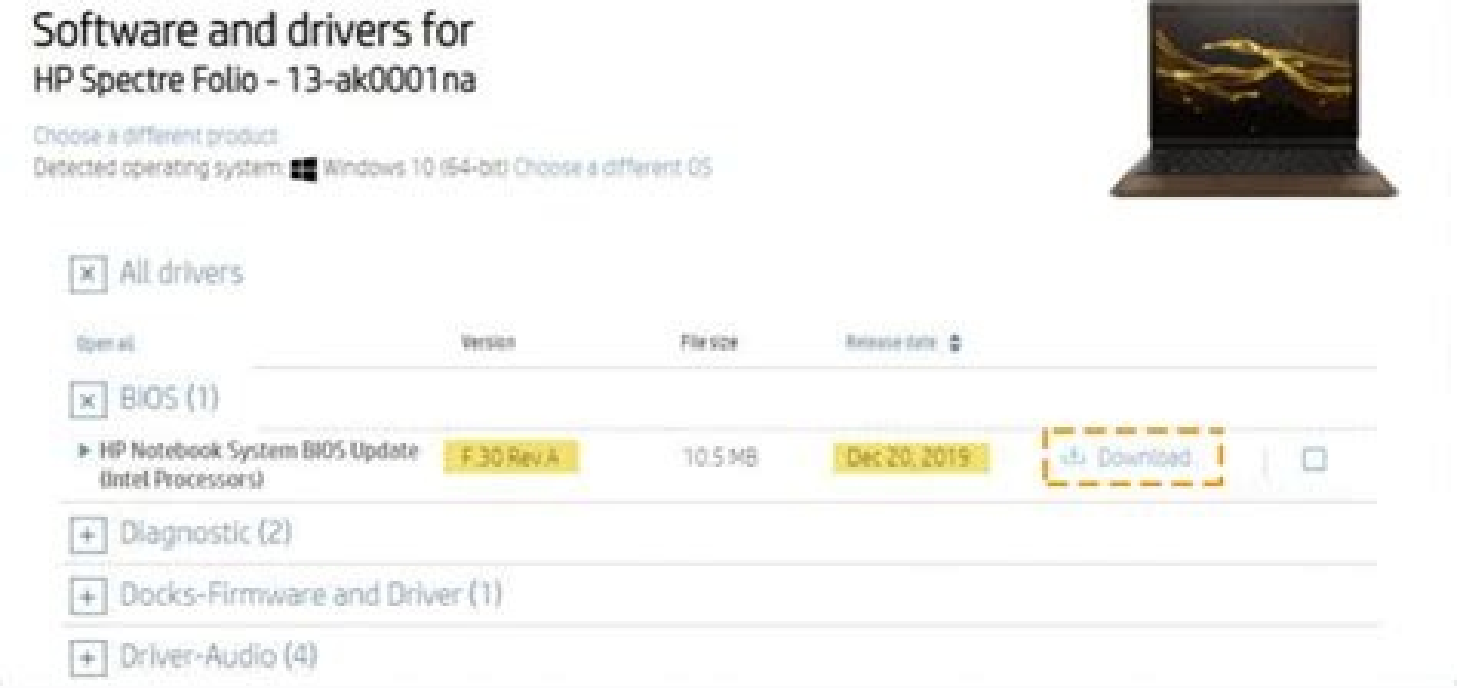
Software and drivers for
HP Spectre Folio - 13-ak0001na

Choose a different product
Detected operating system: Windows 10 (64-bit) Choose a different OS

All drivers

| Open all | Version | File size | Release date |  |  |
|---|---|---|---|---|---|
| BIOS (1) |  |  |  |  |  |
| HP Notebook System BIOS Update (Intel Processors) | F.30 Rev.A | 10.5 MB | Dec 20, 2019 | Download |  |
| Diagnostic (2) |  |  |  |  |  |
| Docks-Firmware and Driver (1) |  |  |  |  |  |
| Driver-Audio (4) |  |  |  |  |  |